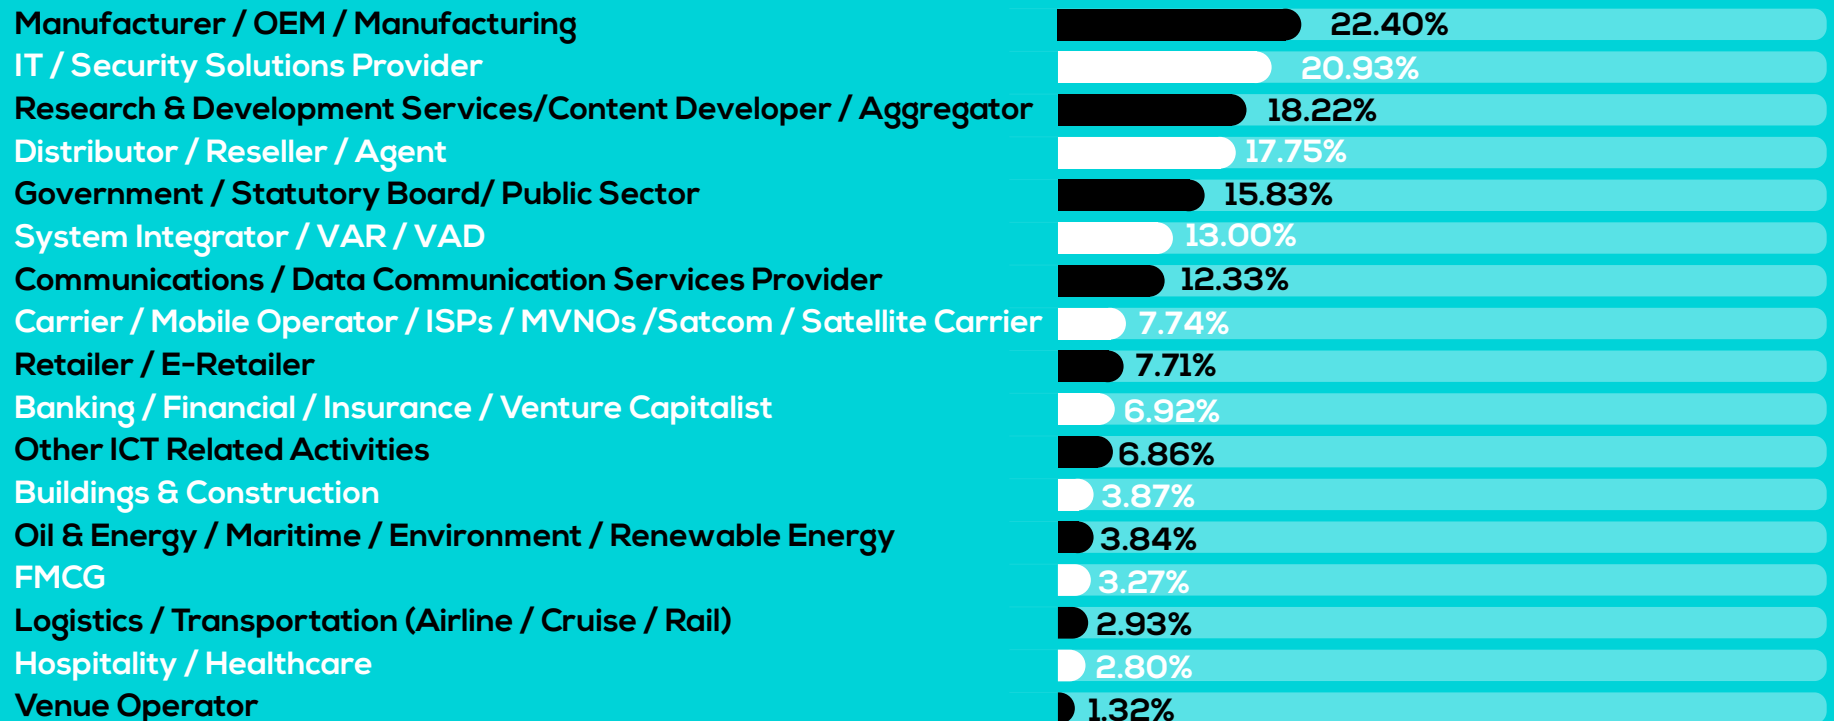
| | |
|---|---|
| Manufacturer / OEM / Manufacturing | 22.40% |
| IT / Security Solutions Provider | 20.93% |
| Research & Development Services/Content Developer / Aggregator | 18.22% |
| Distributor / Reseller / Agent | 17.75% |
| Government / Statutory Board/ Public Sector | 15.83% |
| System Integrator / VAR / VAD | 13.00% |
| Communications / Data Communication Services Provider | 12.33% |
| Carrier / Mobile Operator / ISPs / MVNOs /Satcom / Satellite Carrier | 7.74% |
| Retailer / E-Retailer | 7.71% |
| Banking / Financial / Insurance / Venture Capitalist | 6.92% |
| Other ICT Related Activities | 6.86% |
| Buildings & Construction | 3.87% |
| Oil & Energy / Maritime / Environment / Renewable Energy | 3.84% |
| FMCG | 3.27% |
| Logistics / Transportation (Airline / Cruise / Rail) | 2.93% |
| Hospitality / Healthcare | 2.80% |
| Venue Operator | 1.32% |